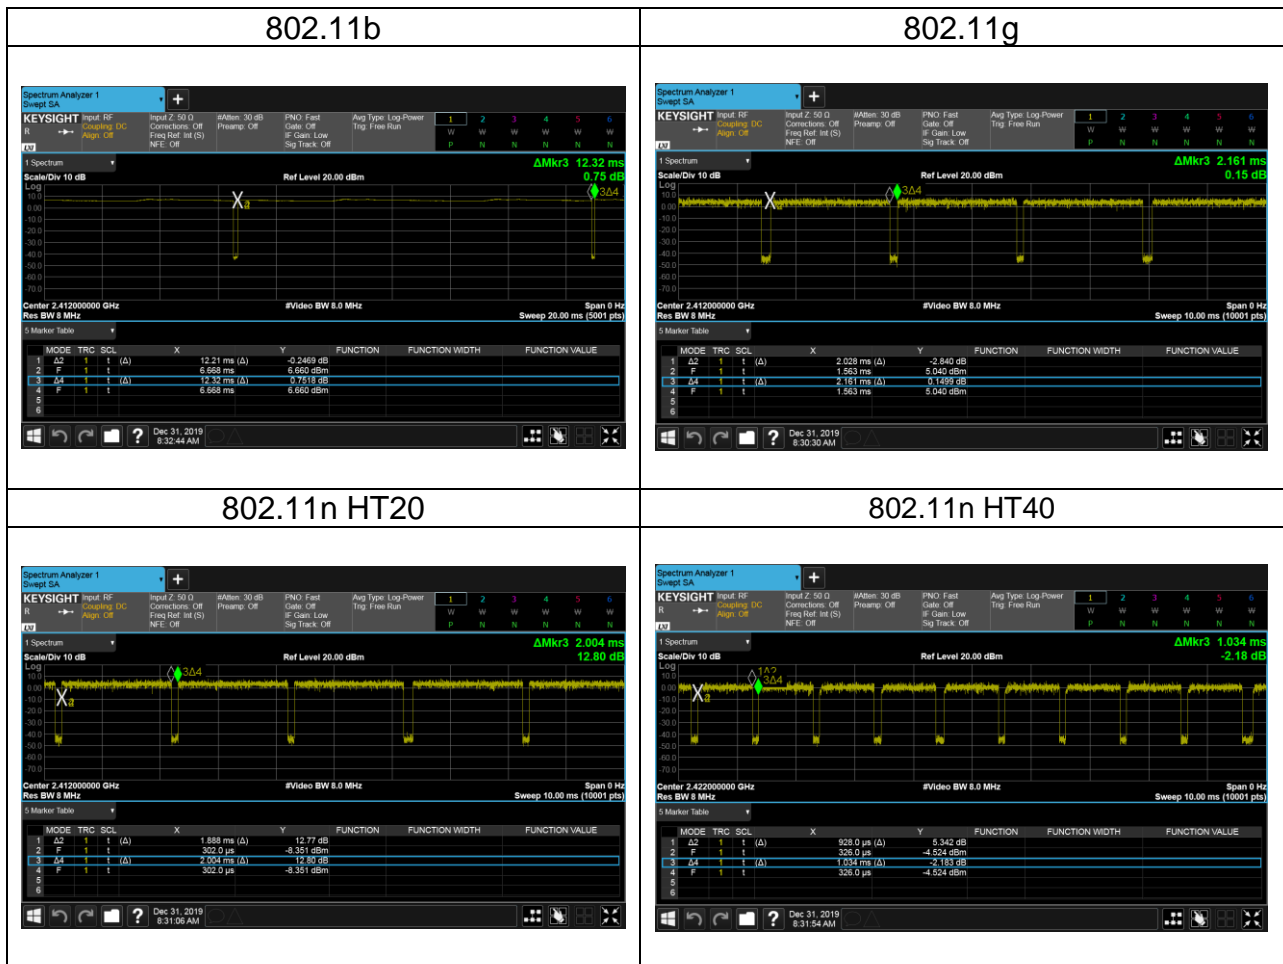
| 802.11b | 802.11g |
|---|---|
| Spectrum Analyzer 1 Swept SA KEYSIGHT Input: RF Coupling: DC Align: Off Input Z: 50 Ω Corrections: Off Freq Ref: Int (S) NFE: Off #Atten: 30 dB Preamp: Off PNO: Fast Gate: Off IF Gain: Low Sig Track: Off Avg Type: Log-Power Trig: Free Run 1 2 3 4 5 6 W W W W W W P N N N N N 1 Spectrum ΔMkr3 12.32 ms 0.75 dB Scale/Div 10 dB Ref Level 20.00 dBm Log 10.0 0.00 -10.0 -20.0 -30.0 -40.0 -50.0 -60.0 -70.0 3Δ4 Center 2.412000000 GHz Res BW 8 MHz #Video BW 8.0 MHz Span 0 Hz Sweep 20.00 ms (5001 pts) 5 Marker Table MODE TRC SCL X Y FUNCTION FUNCTION WIDTH FUNCTION VALUE 1 Δ2 1 t (Δ) 12.21 ms (Δ) -0.2469 dB 2 F 1 t 6.668 ms 6.660 dBm 3 Δ4 1 t (Δ) 12.32 ms (Δ) 0.7518 dB 4 F 1 t 6.668 ms 6.660 dBm 5 6 Dec 31, 2019 8:32:44 AM | Spectrum Analyzer 1 Swept SA KEYSIGHT Input: RF Coupling: DC Align: Off Input Z: 50 Ω Corrections: Off Freq Ref: Int (S) NFE: Off #Atten: 30 dB Preamp: Off PNO: Fast Gate: Off IF Gain: Low Sig Track: Off Avg Type: Log-Power Trig: Free Run 1 2 3 4 5 6 W W W W W W P N N N N N 1 Spectrum ΔMkr3 2.161 ms 0.15 dB Scale/Div 10 dB Ref Level 20.00 dBm Log 10.0 0.00 -10.0 -20.0 -30.0 -40.0 -50.0 -60.0 -70.0 3Δ4 Center 2.412000000 GHz Res BW 8 MHz #Video BW 8.0 MHz Span 0 Hz Sweep 10.00 ms (10001 pts) 5 Marker Table MODE TRC SCL X Y FUNCTION FUNCTION WIDTH FUNCTION VALUE 1 Δ2 1 t (Δ) 2.028 ms (Δ) -2.840 dB 2 F 1 t 1.563 ms 5.040 dBm 3 Δ4 1 t (Δ) 2.161 ms (Δ) 0.1499 dB 4 F 1 t 1.563 ms 5.040 dBm 5 6 Dec 31, 2019 8:30:30 AM |
| 802.11n HT20 | 802.11n HT40 |
| Spectrum Analyzer 1 Swept SA KEYSIGHT Input: RF Coupling: DC Align: Off Input Z: 50 Ω Corrections: Off Freq Ref: Int (S) NFE: Off #Atten: 30 dB Preamp: Off PNO: Fast Gate: Off IF Gain: Low Sig Track: Off Avg Type: Log-Power Trig: Free Run 1 2 3 4 5 6 W W W W W W P N N N N N 1 Spectrum ΔMkr3 2.004 ms 12.80 dB Scale/Div 10 dB Ref Level 20.00 dBm Log 10.0 0.00 -10.0 -20.0 -30.0 -40.0 -50.0 -60.0 -70.0 3Δ4 Center 2.412000000 GHz Res BW 8 MHz #Video BW 8.0 MHz Span 0 Hz Sweep 10.00 ms (10001 pts) 5 Marker Table MODE TRC SCL X Y FUNCTION FUNCTION WIDTH FUNCTION VALUE 1 Δ2 1 t (Δ) 1.888 ms (Δ) 12.77 dB 2 F 1 t 302.0 µs -8.351 dBm 3 Δ4 1 t (Δ) 2.004 ms (Δ) 12.80 dB 4 F 1 t 302.0 µs -8.351 dBm 5 6 Dec 31, 2019 8:31:06 AM | Spectrum Analyzer 1 Swept SA KEYSIGHT Input: RF Coupling: DC Align: Off Input Z: 50 Ω Corrections: Off Freq Ref: Int (S) NFE: Off #Atten: 30 dB Preamp: Off PNO: Fast Gate: Off IF Gain: Low Sig Track: Off Avg Type: Log-Power Trig: Free Run 1 2 3 4 5 6 W W W W W W P N N N N N 1 Spectrum ΔMkr3 1.034 ms -2.18 dB Scale/Div 10 dB Ref Level 20.00 dBm Log 10.0 0.00 -10.0 -20.0 -30.0 -40.0 -50.0 -60.0 -70.0 1Δ2 3Δ4 Center 2.422000000 GHz Res BW 8 MHz #Video BW 8.0 MHz Span 0 Hz Sweep 10.00 ms (10001 pts) 5 Marker Table MODE TRC SCL X Y FUNCTION FUNCTION WIDTH FUNCTION VALUE 1 Δ2 1 t (Δ) 928.0 µs (Δ) 5.342 dB 2 F 1 t 326.0 µs -4.524 dBm 3 Δ4 1 t (Δ) 1.034 ms (Δ) -2.183 dB 4 F 1 t 326.0 µs -4.524 dBm 5 6 Dec 31, 2019 8:31:54 AM |